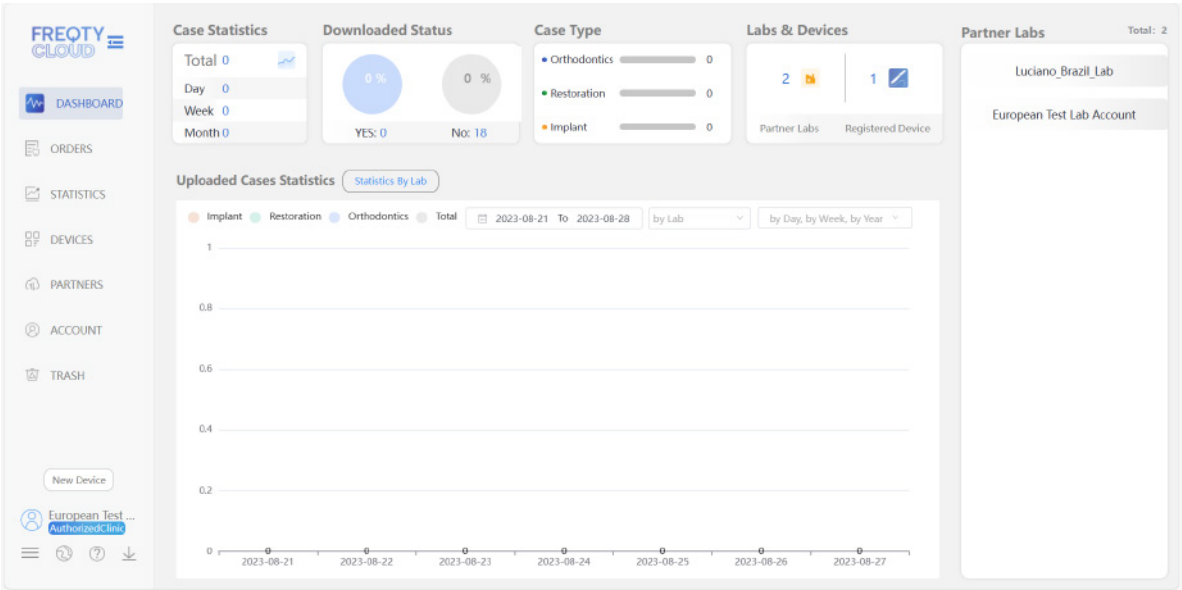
FREQTY CLOUD

DASHBOARD
ORDERS
STATISTICS
DEVICES
PARTNERS
ACCOUNT
TRASH

New Device

European Test ...
AuthorizedClinic

Case Statistics
Total 0
Day 0
Week 0
Month 0

Downloaded Status
0 %
0 %
YES: 0
No: 18

Case Type
• Orthodontics 0
• Restoration 0
• Implant 0

Labs & Devices
2
1
Partner Labs
Registered Device

Partner Labs
Total: 2
Luciano_Brazil_Lab
European Test Lab Account

Uploaded Cases Statistics
Statistics By Lab

Implant Restoration Orthodontics Total
2023-08-21 To 2023-08-28
by Lab
by Day, by Week, by Year

1
0.8
0.6
0.4
0.2
0
0 0 0 0 0 0 0
2023-08-21
2023-08-22
2023-08-23
2023-08-24
2023-08-25
2023-08-26
2023-08-27